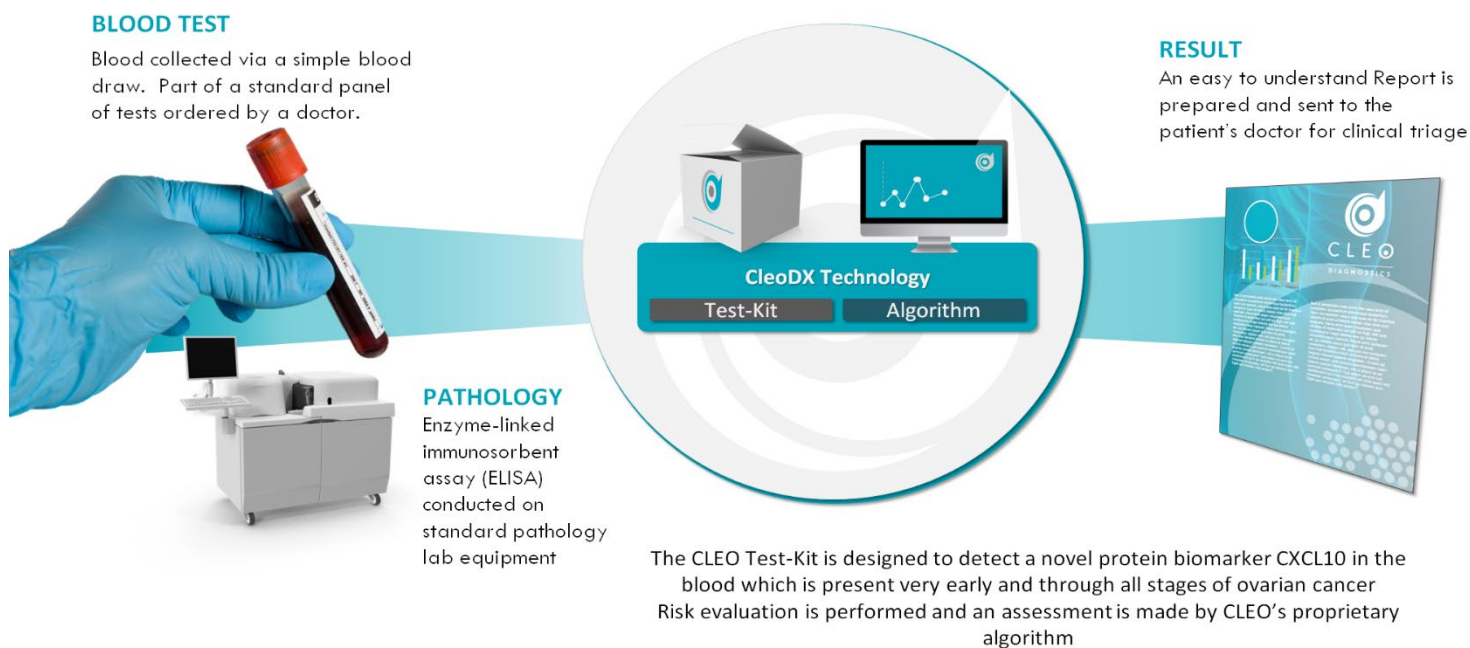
BLOOD TEST
Blood collected via a simple blood draw. Part of a standard panel of tests ordered by a doctor.

PATHOLOGY
Enzyme-linked immunosorbent assay (ELISA) conducted on standard pathology lab equipment

CleoDX Technology
Test-Kit
Algorithm

RESULT
An easy to understand Report is prepared and sent to the patient's doctor for clinical triage

CLEO
DIAGNOSTICS

The CLEO Test-Kit is designed to detect a novel protein biomarker CXCL10 in the blood which is present very early and through all stages of ovarian cancer
Risk evaluation is performed and an assessment is made by CLEO's proprietary algorithm